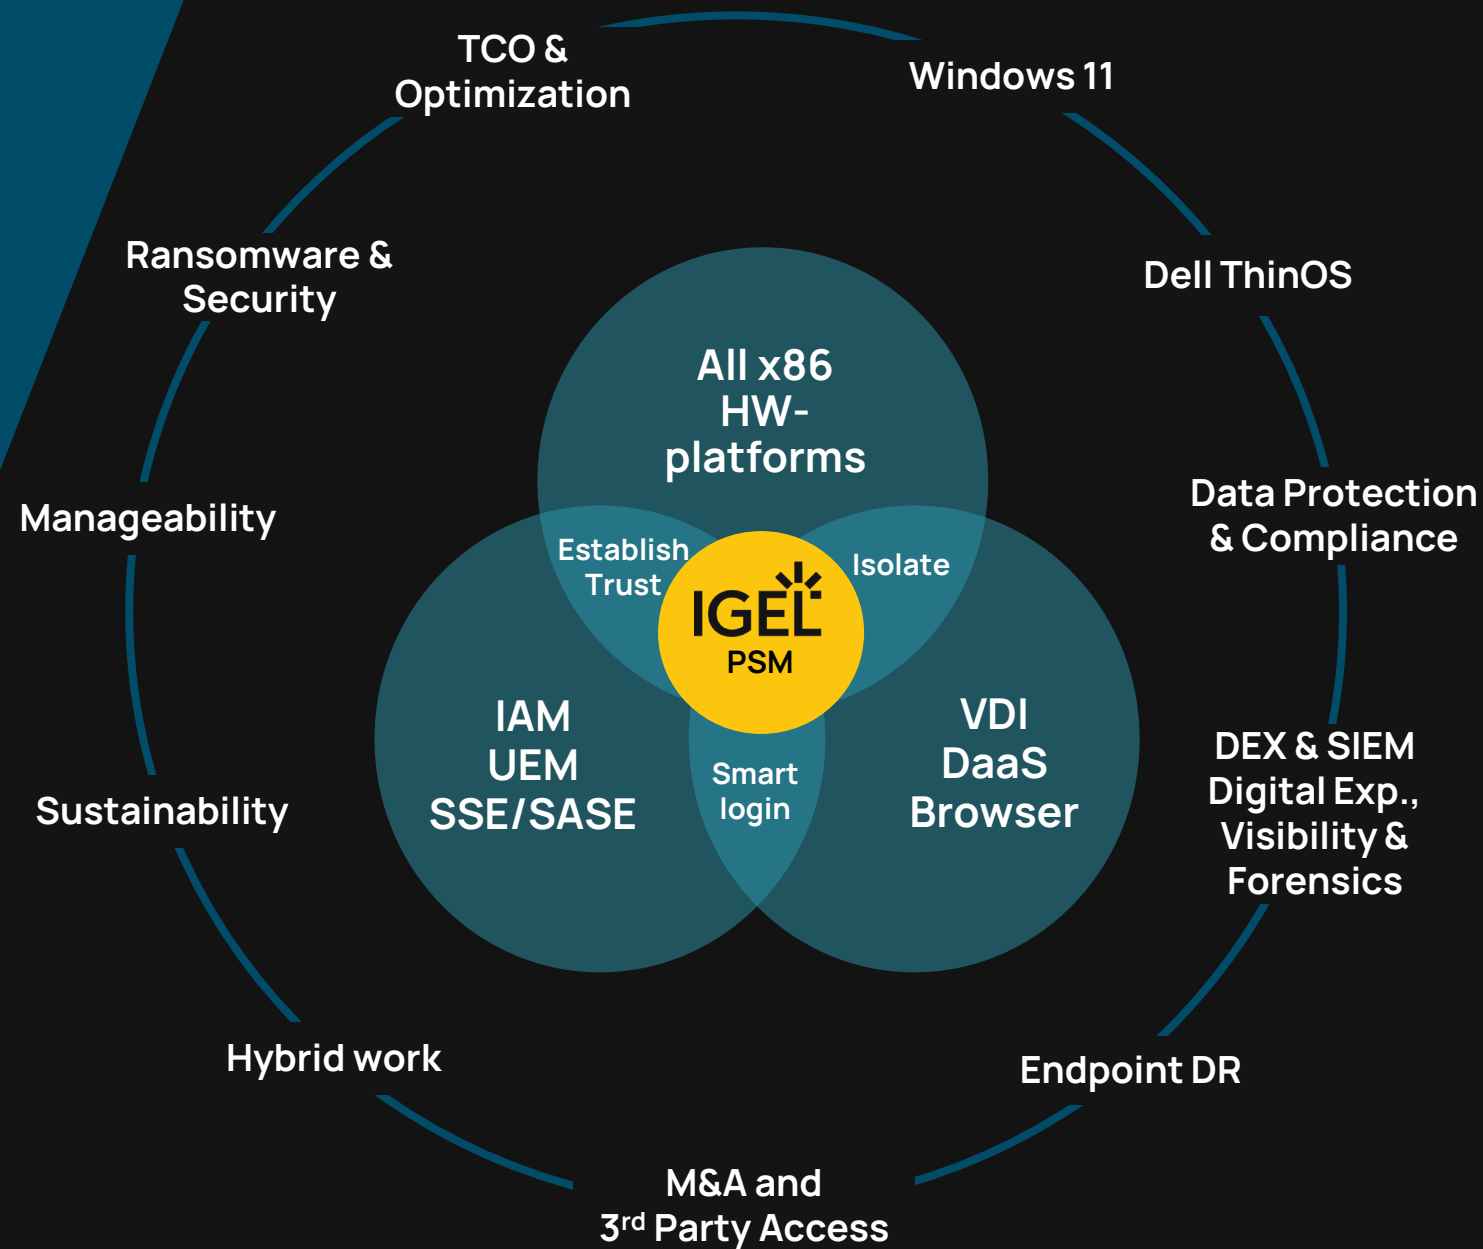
TCO & Optimization

Windows 11

Ransomware & Security

Dell ThinOS

All x86 HW-platforms

Manageability

Data Protection & Compliance

Establish Trust

Isolate

IGEL PSM

IAM
UEM
SSE/SASE

Smart login

VDI
DaaS
Browser

DEX & SIEM
Digital Exp., Visibility & Forensics

Sustainability

Hybrid work

Endpoint DR

M&A and 3$^{rd}$ Party Access